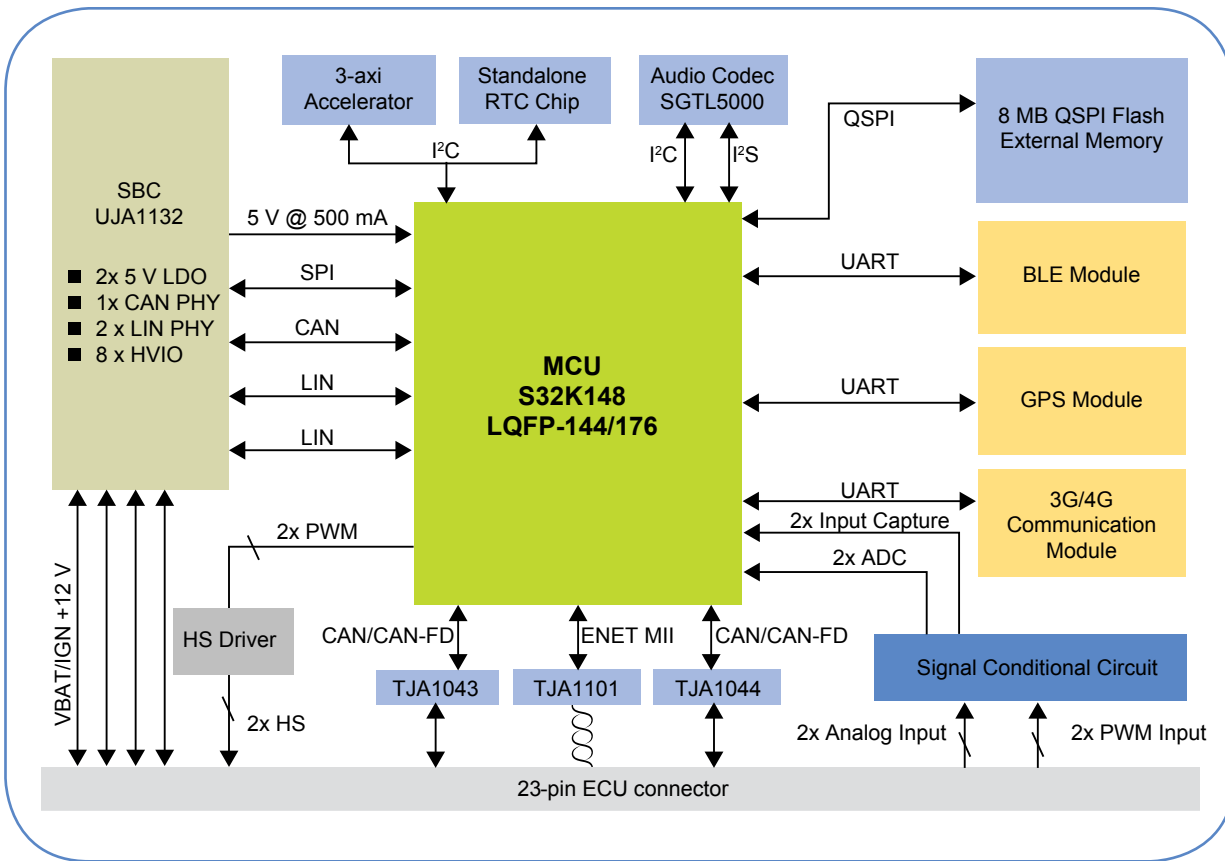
3-axi Accelerator

Standalone RTC Chip

Audio Codec SGTL5000

8 MB QSPI Flash External Memory

QSPI

$I^2C$

$I^2C$

$I^2S$

SBC
UJA1132

■ 2x 5 V LDO
■ 1x CAN PHY
■ 2 x LIN PHY
■ 8 x HVIO

5 V @ 500 mA

SPI

CAN

LIN

LIN

MCU
S32K148
LQFP-144/176

UART

BLE Module

UART

GPS Module

UART

3G/4G Communication Module

2x Input Capture

2x ADC

2x PWM

HS Driver

2x HS

VBAT/IGN +12 V

CAN/CAN-FD

ENET MII

CAN/CAN-FD

TJA1043

TJA1101

TJA1044

Signal Conditional Circuit

2x Analog Input

2x PWM Input

23-pin ECU connector